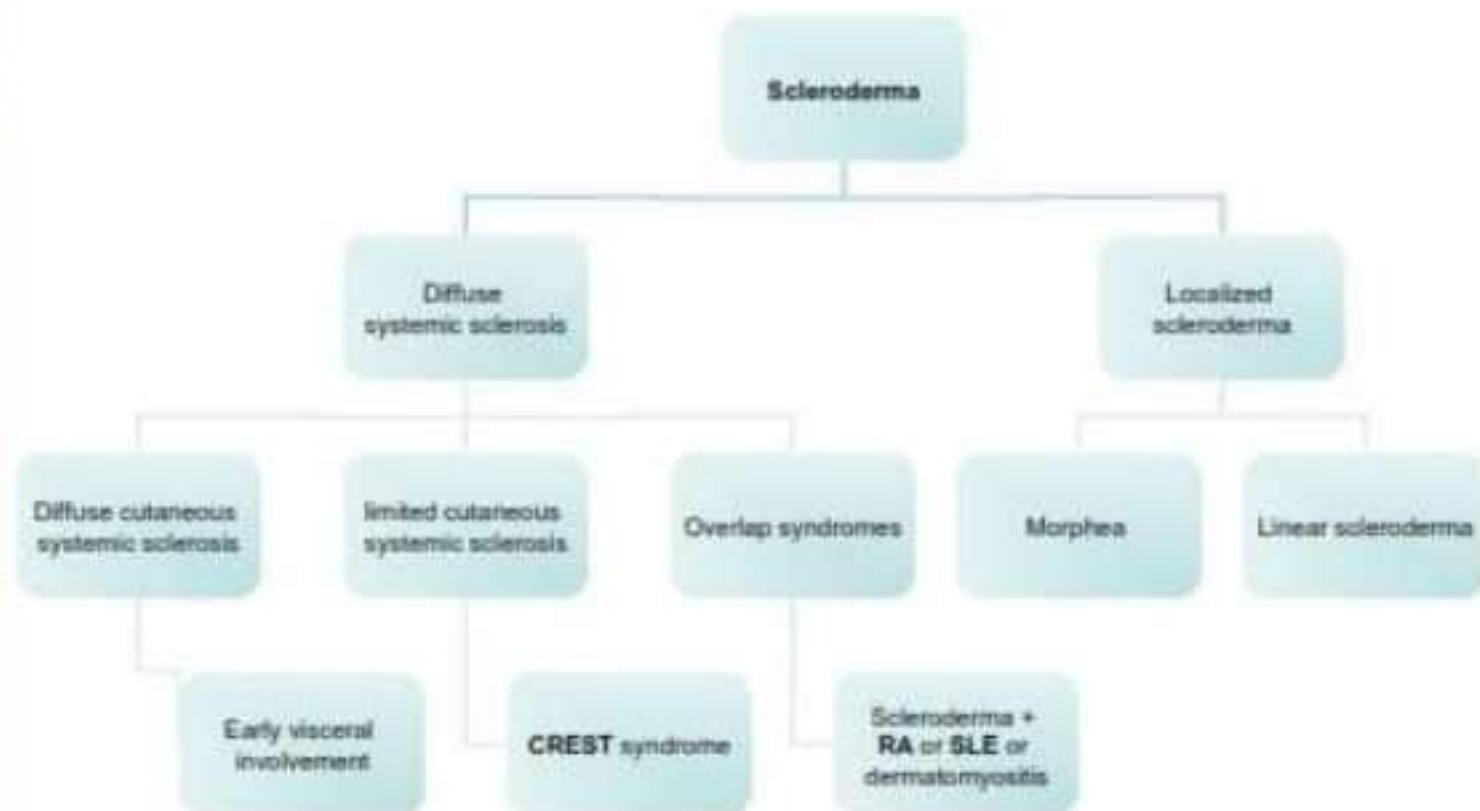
Scleroderma

Diffuse systemic sclerosis

Localized scleroderma

Diffuse cutaneous systemic sclerosis

limited cutaneous systemic sclerosis

Overlap syndromes

Morphea

Linear scleroderma

Early visceral involvement

CREST syndrome

Scleroderma + RA or SLE or dermatomyositis